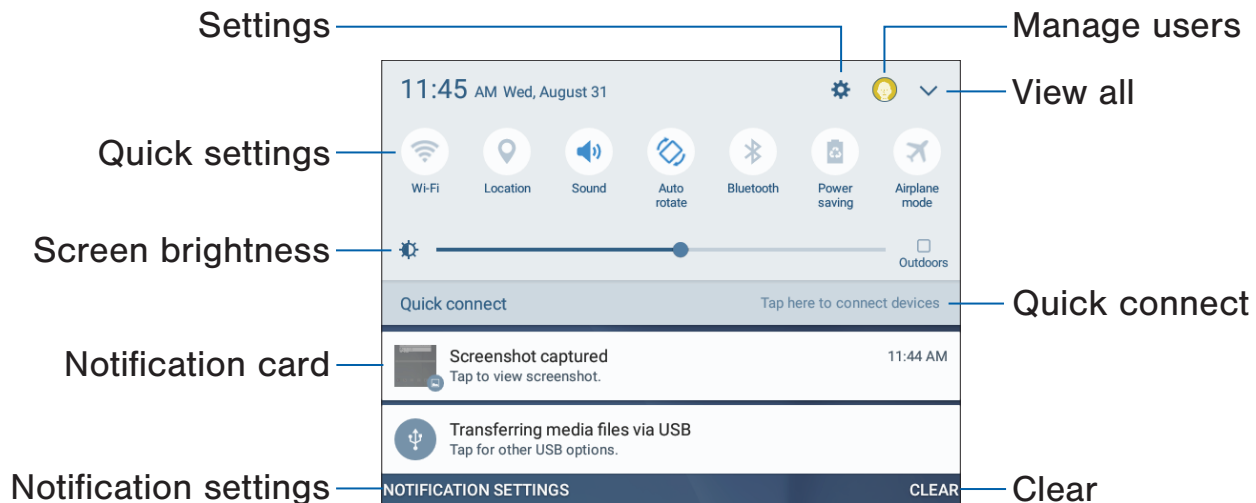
Settings

Manage users

11:45 AM Wed, August 31

View all

Quick settings

Wi-Fi

Location

Sound

Auto rotate

Bluetooth

Power saving

Airplane mode

Screen brightness

Outdoors

Quick connect

Tap here to connect devices

Quick connect

Notification card

Screenshot captured

Tap to view screenshot.

11:44 AM

Transferring media files via USB

Tap for other USB options.

Notification settings

NOTIFICATION SETTINGS

CLEAR

Clear